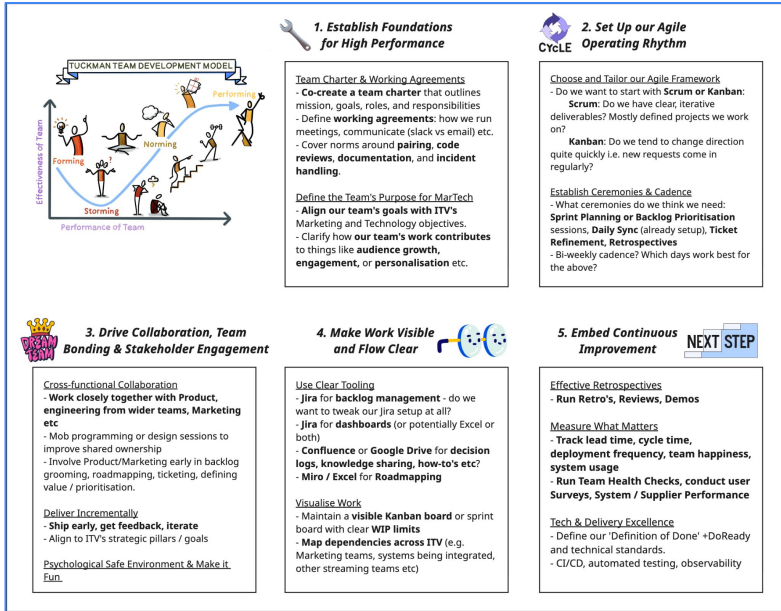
TUCKMAN TEAM DEVELOPMENT MODEL

Performing

Norming

Forming

Storming

Effectiveness of Team

Performance of Team

1. Establish Foundations for High Performance

Team Charter & Working Agreements
- Co-create a team charter that outlines mission, goals, roles, and responsibilities
- Define working agreements: how we run meetings, communicate (slack vs email) etc.
- Cover norms around pairing, code reviews, documentation, and incident handling.

Define the Team's Purpose for MarTech
- Align our team's goals with ITV's Marketing and Technology objectives.
- Clarify how our team's work contributes to things like audience growth, engagement, or personalisation etc.

CYCLE

2. Set Up our Agile Operating Rhythm

Choose and Tailor our Agile Framework
- Do we want to start with Scrum or Kanban:
Scrum: Do we have clear, iterative deliverables? Mostly defined projects we work on?
Kanban: Do we tend to change direction quite quickly i.e. new requests come in regularly?

Establish Ceremonies & Cadence
- What ceremonies do we think we need: Sprint Planning or Backlog Prioritisation sessions, Daily Sync (already setup), Ticket Refinement, Retrospectives
- Bi-weekly cadence? Which days work best for the above?

DREAM TEAM

3. Drive Collaboration, Team Bonding & Stakeholder Engagement

Cross-functional Collaboration
- Work closely together with Product, engineering from wider teams, Marketing etc
- Mob programming or design sessions to improve shared ownership
- Involve Product/Marketing early in backlog grooming, roadmapping, ticketing, defining value / prioritisation.

Deliver Incrementally
- Ship early, get feedback, iterate
- Align to ITV's strategic pillars / goals

Psychological Safe Environment & Make it Fun

4. Make Work Visible and Flow Clear

Use Clear Tooling
- Jira for backlog management - do we want to tweak our Jira setup at all?
- Jira for dashboards (or potentially Excel or both)
- Confluence or Google Drive for decision logs, knowledge sharing, how-to's etc?
- Miro / Excel for Roadmapping

Visualise Work
- Maintain a visible Kanban board or sprint board with clear WIP limits
- Map dependencies across ITV (e.g. Marketing teams, systems being integrated, other streaming teams etc)

5. Embed Continuous Improvement

NEXT STEP

Effective Retrospectives
- Run Retro's, Reviews, Demos

Measure What Matters
- Track lead time, cycle time, deployment frequency, team happiness, system usage
- Run Team Health Checks, conduct user Surveys, System / Supplier Performance

Tech & Delivery Excellence
- Define our 'Definition of Done' +DoReady and technical standards.
- CI/CD, automated testing, observability